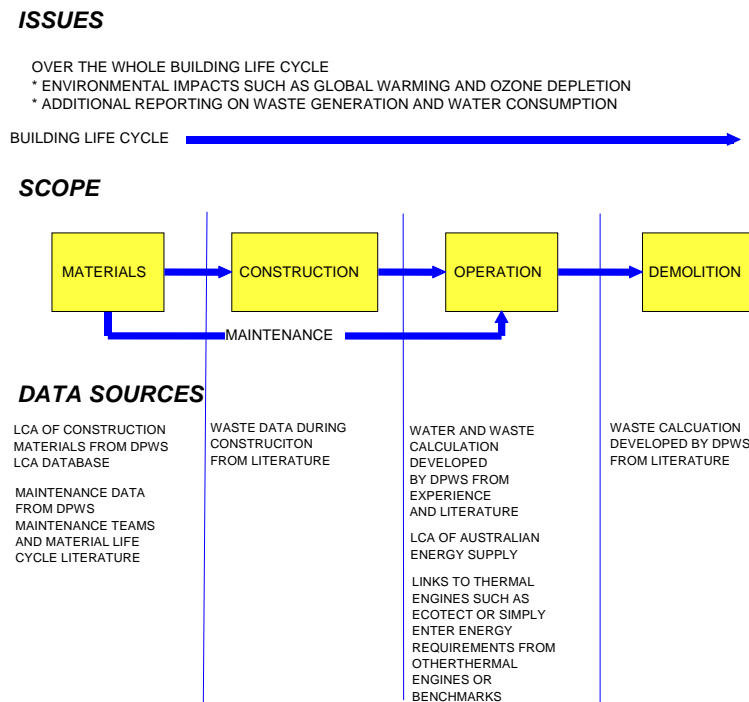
ISSUES

OVER THE WHOLE BUILDING LIFE CYCLE
* ENVIRONMENTAL IMPACTS SUCH AS GLOBAL WARMING AND OZONE DEPLETION
* ADDITIONAL REPORTING ON WASTE GENERATION AND WATER CONSUMPTION

BUILDING LIFE CYCLE

SCOPE

MATERIALS

CONSTRUCTION

OPERATION

DEMOLITION

MAINTENANCE

DATA SOURCES

LCA OF CONSTRUCTION MATERIALS FROM DPWS LCA DATABASE

MAINTENANCE DATA FROM DPWS MAINTENANCE TEAMS AND MATERIAL LIFE CYCLE LITERATURE

WASTE DATA DURING CONSTRUCITON FROM LITERATURE

WATER AND WASTE CALCULATION DEVELOPED BY DPWS FROM EXPERIENCE AND LITERATURE

LCA OF AUSTRALIAN ENERGY SUPPLY

LINKS TO THERMAL ENGINES SUCH AS ECOTECT OR SIMPLY ENTER ENERGY REQUIREMENTS FROM OTHERTHERMAL ENGINES OR BENCHMARKS

WASTE CALCUATION DEVELOPED BY DPWS FROM LITERATURE